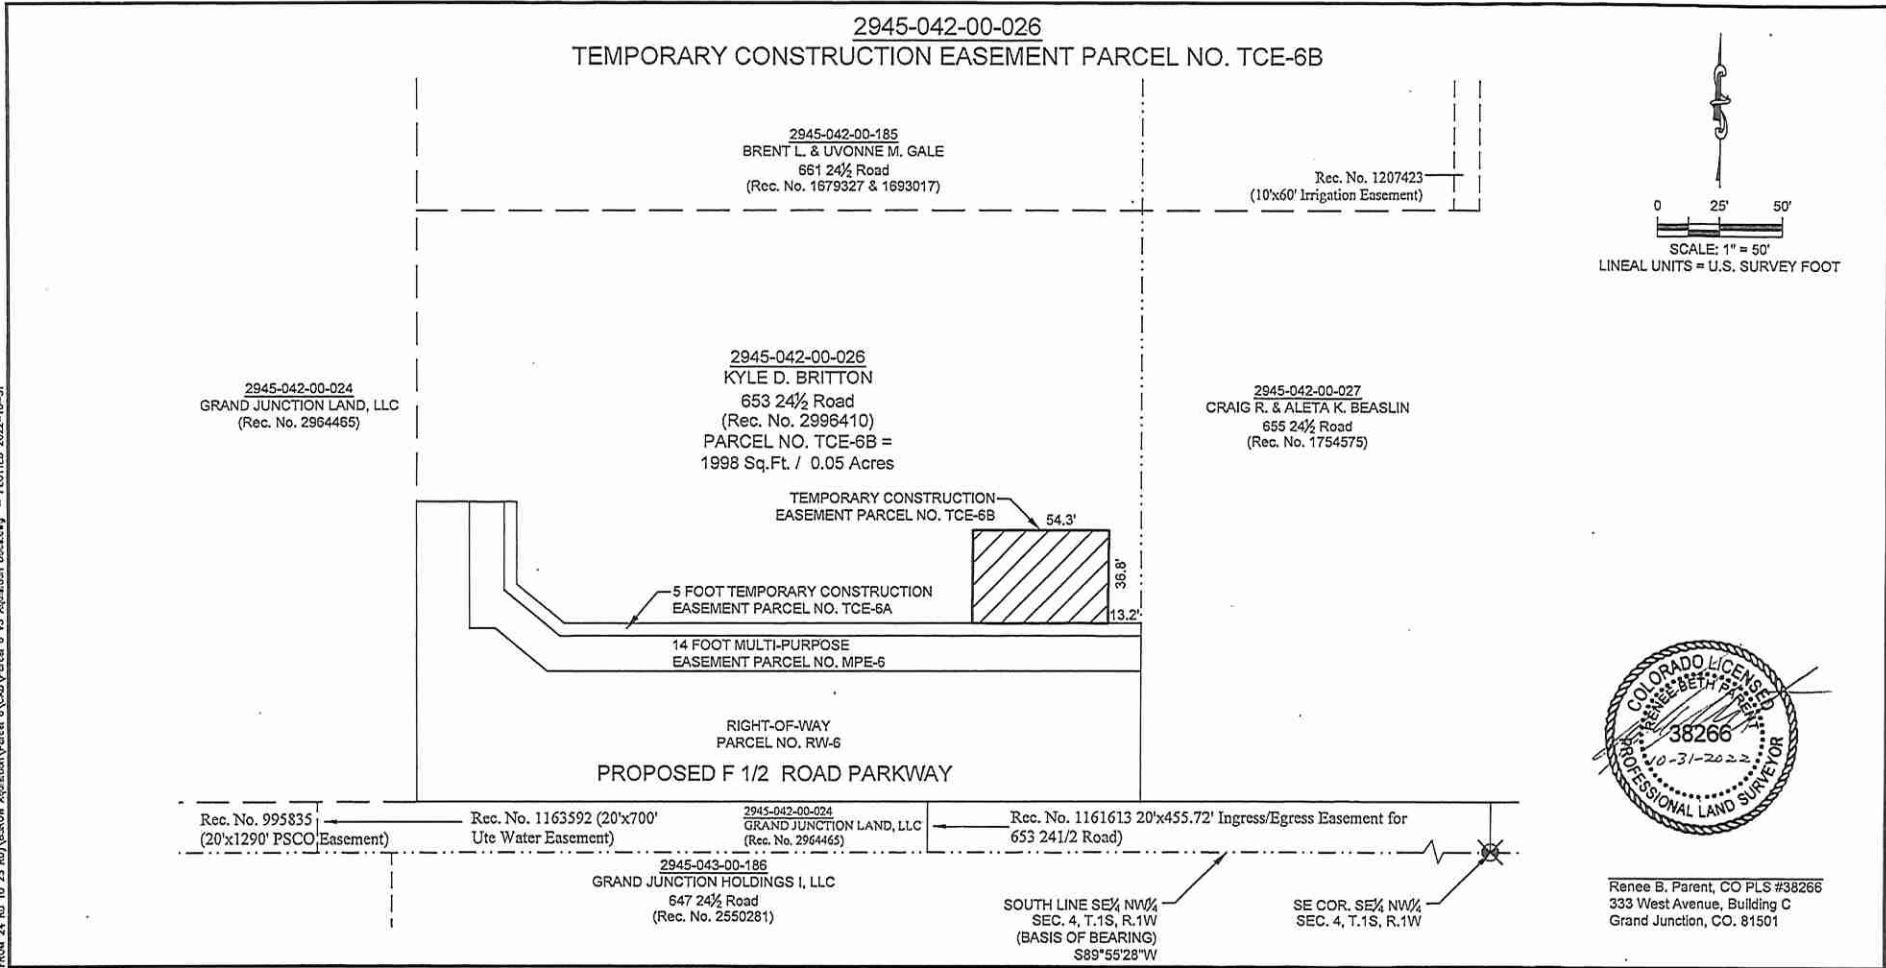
2945-042-00-026
TEMPORARY CONSTRUCTION EASEMENT PARCEL NO. TCE-6B

2945-042-00-185
BRENT L. & UVONNE M. GALE
661 24½ Road
(Rec. No. 1679327 & 1693017)

Rec. No. 1207423
(10'x60' Irrigation Easement)

0 25' 50'
SCALE: 1" = 50'
LINEAL UNITS = U.S. SURVEY FOOT

2945-042-00-024
GRAND JUNCTION LAND, LLC
(Rec. No. 2964465)

2945-042-00-026
KYLE D. BRITTON
653 24½ Road
(Rec. No. 2996410)
PARCEL NO. TCE-6B =
1998 Sq.Ft. / 0.05 Acres

2945-042-00-027
CRAIG R. & ALETA K. BEASLIN
655 24½ Road
(Rec. No. 1754575)

TEMPORARY CONSTRUCTION EASEMENT PARCEL NO. TCE-6B

54.3'

36.8'

13.2'

5 FOOT TEMPORARY CONSTRUCTION EASEMENT PARCEL NO. TCE-6A

14 FOOT MULTI-PURPOSE EASEMENT PARCEL NO. MPE-6

RIGHT-OF-WAY
PARCEL NO. RW-6

PROPOSED F 1/2 ROAD PARKWAY

COLORADO LICENSED
RENEE BETH PARENT
38266
10-31-2022
PROFESSIONAL LAND SURVEYOR

Rec. No. 995835
(20'x1290' PSCO Easement)

Rec. No. 1163592 (20'x700' Ute Water Easement)

2945-042-00-024
GRAND JUNCTION LAND, LLC
(Rec. No. 2964465)

Rec. No. 1161613 20'x455.72' Ingress/Egress Easement for 653 241/2 Road)

2945-043-00-186
GRAND JUNCTION HOLDINGS I, LLC
647 24½ Road
(Rec. No. 2550281)

SOUTH LINE SE¼ NW¼
SEC. 4, T.1S, R.1W
(BASIS OF BEARING)
S89°55'28"W

SE COR. SE¼ NW¼
SEC. 4, T.1S, R.1W

Renee B. Parent, CO PLS #38266
333 West Avenue, Building C
Grand Junction, CO. 81501